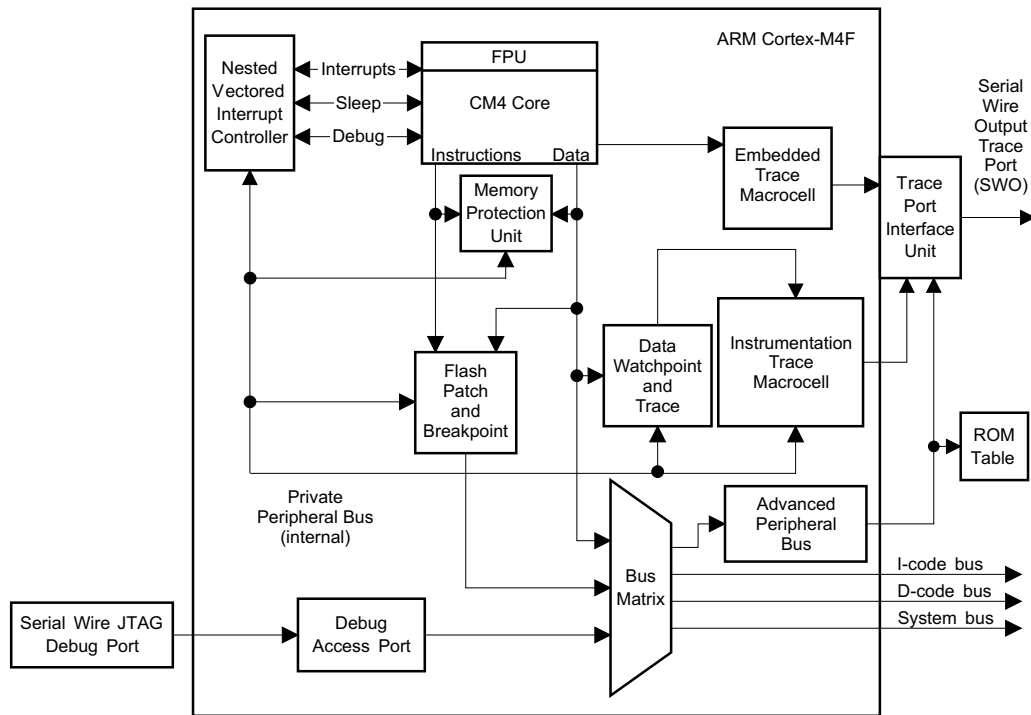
ARM Cortex-M4F

Nested Vectored Interrupt Controller

Interrupts

Sleep

Debug

FPU

CM4 Core

Instructions

Data

Memory Protection Unit

Embedded Trace Macrocell

Serial Wire Output Trace Port (SWO)

Trace Port Interface Unit

Data Watchpoint and Trace

Instrumentation Trace Macrocell

Flash Patch and Breakpoint

ROM Table

Private Peripheral Bus (internal)

Advanced Peripheral Bus

Bus Matrix

I-code bus

D-code bus

System bus

Serial Wire JTAG Debug Port

Debug Access Port